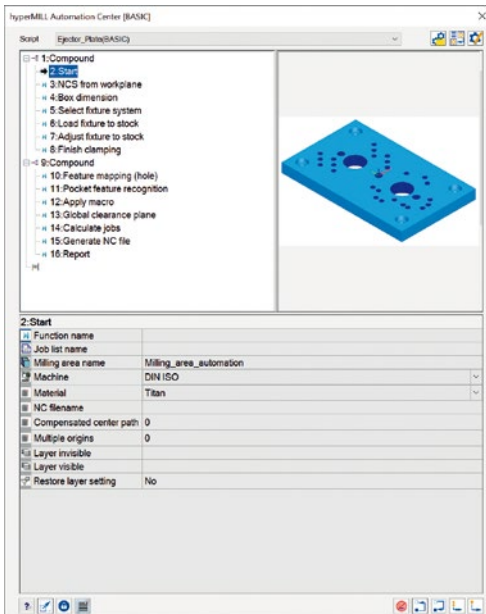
hyperMILL Automation Center [BASIC]

Script Ejector_Plate(BASIC)

1:Compound
2:Start
3:NCS from workplane
4:Box dimension
5:Select fixture system
6:Load fixture to stock
7:Adjust fixture to stock
8:Finish clamping
9:Compound
10:Feature mapping (hole)
11:Pocket feature recognition
12:Apply macro
13:Global clearance plane
14:Calculate jobs
15:Generate NC file
16:Report

2:Start

| | |
|---|---|
| Function name | |
| Job list name | |
| Milling area name | Milling_area_automation |
| Machine | DIN ISO |
| Material | Titan |
| NC filename | |
| Compensated center path | 0 |
| Multiple origins | 0 |
| Layer invisible | |
| Layer visible | |
| Restore layer setting | No |